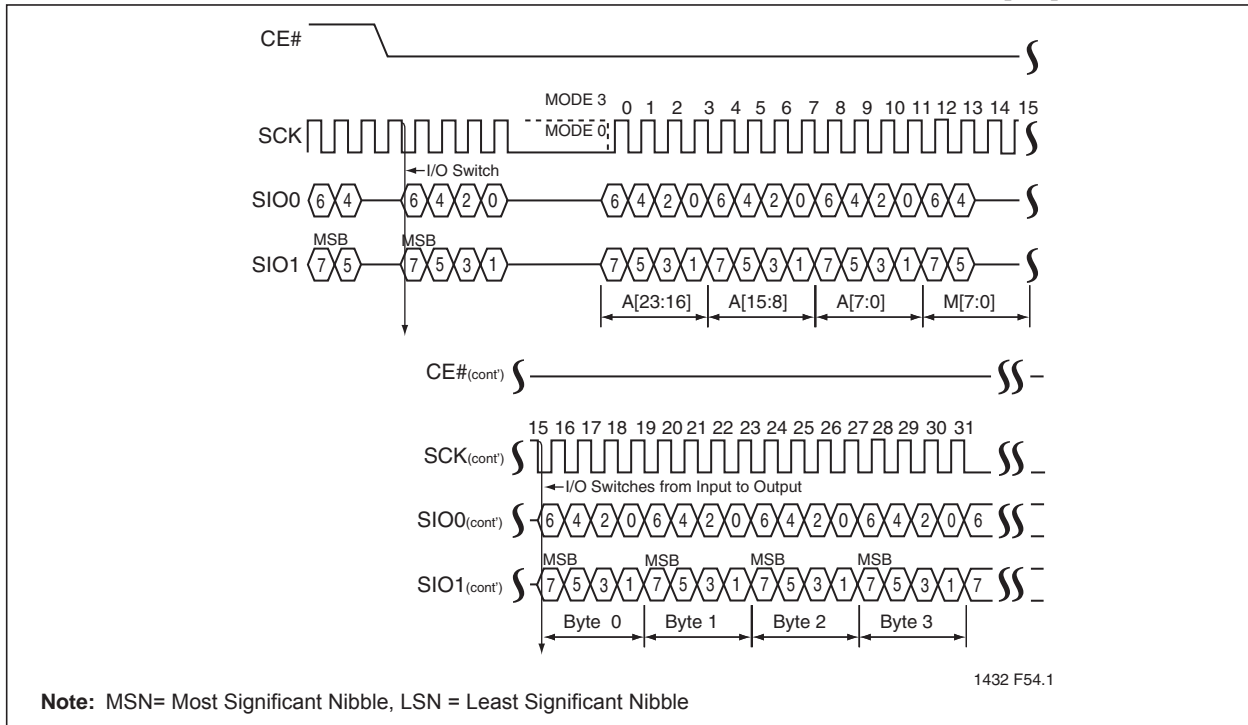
CE#

MODE 3
MODE 0
0 1 2 3 4 5 6 7 8 9 10 11 12 13 14 15
SCK

I/O Switch

SIO0 6 4 6 4 2 0 6 4 2 0 6 4 2 0 6 4 2 0 6 4

MSB MSB
SIO1 7 5 7 5 3 1 7 5 3 1 7 5 3 1 7 5 3 1 7 5

A[23:16] A[15:8] A[7:0] M[7:0]

CE#(cont')

15 16 17 18 19 20 21 22 23 24 25 26 27 28 29 30 31
SCK(cont')

I/O Switches from Input to Output

SIO0(cont') 6 4 2 0 6 4 2 0 6 4 2 0 6 4 2 0 6

MSB MSB MSB MSB
SIO1(cont') 7 5 3 1 7 5 3 1 7 5 3 1 7 5 3 1 7

Byte 0 Byte 1 Byte 2 Byte 3

1432 F54.1

Note: MSN= Most Significant Nibble, LSN = Least Significant Nibble